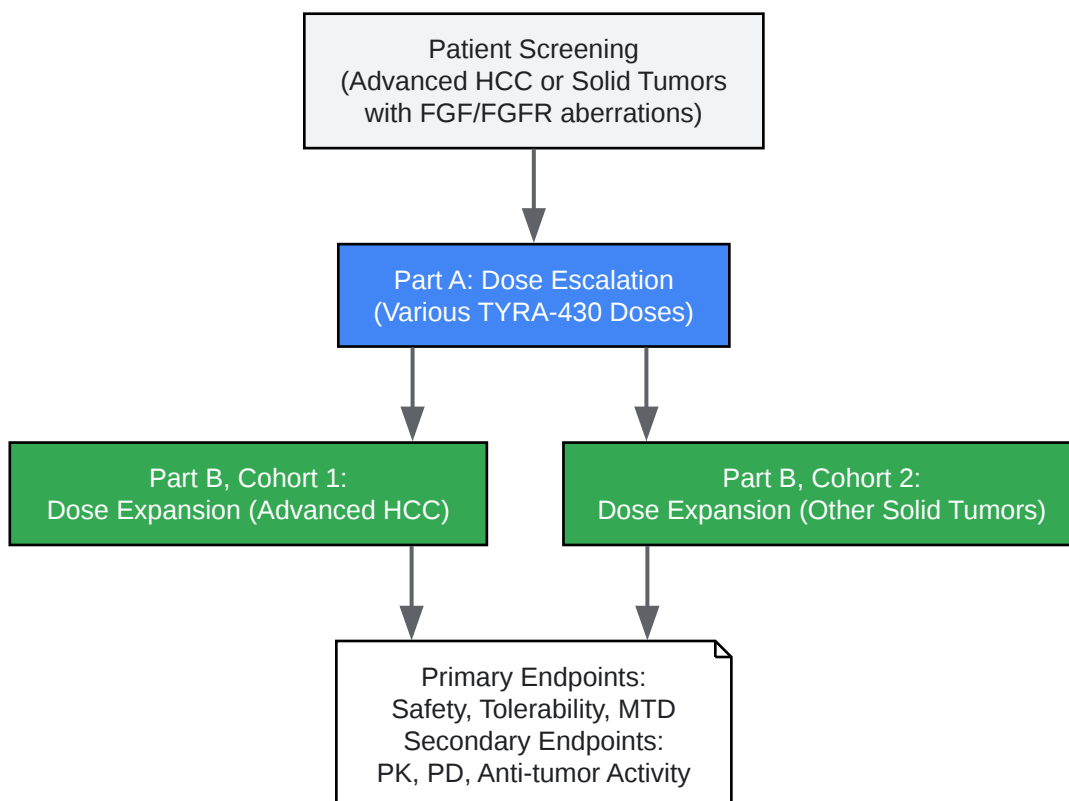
Patient Screening
(Advanced HCC or Solid Tumors with FGF/FGFR aberrations)

Part A: Dose Escalation
(Various TYRA-430 Doses)

Part B, Cohort 1:
Dose Expansion (Advanced HCC)

Part B, Cohort 2:
Dose Expansion (Other Solid Tumors)

Primary Endpoints:
Safety, Tolerability, MTD
Secondary Endpoints:
PK, PD, Anti-tumor Activity